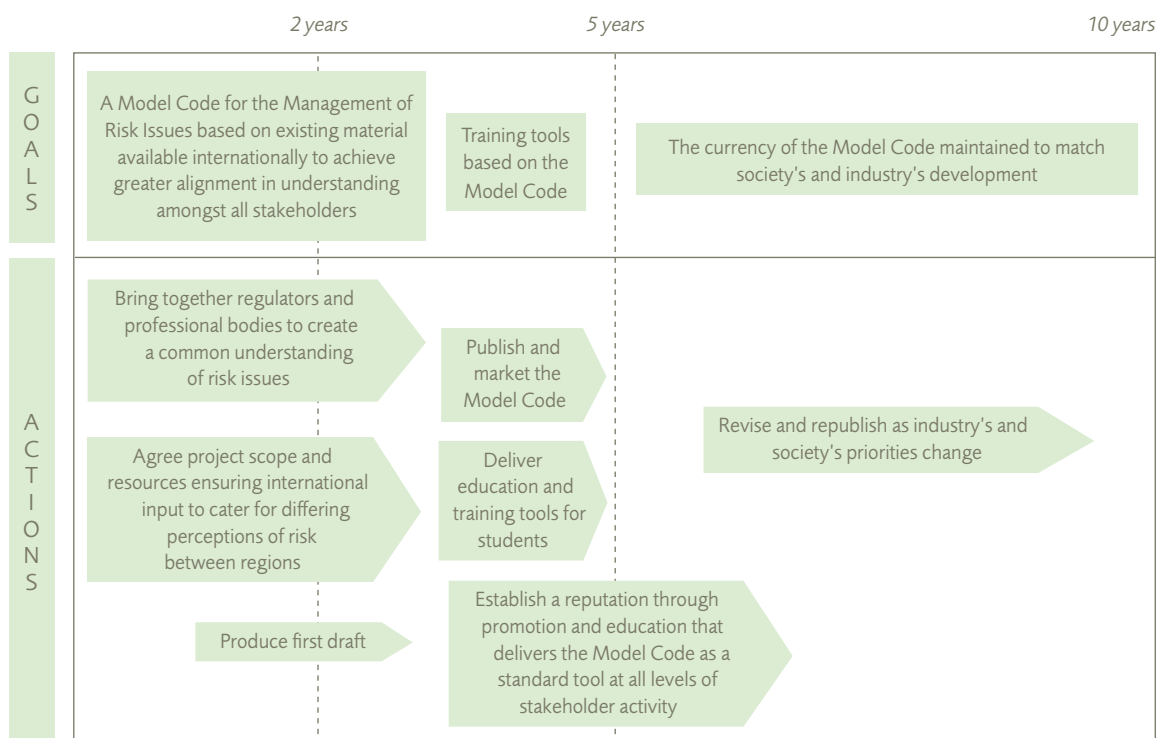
2 years

5 years

10 years

GOALS

A Model Code for the Management of Risk Issues based on existing material available internationally to achieve greater alignment in understanding amongst all stakeholders

Training tools based on the Model Code

The currency of the Model Code maintained to match society's and industry's development

ACTIONS

Bring together regulators and professional bodies to create a common understanding of risk issues

Publish and market the Model Code

Revise and republish as industry's and society's priorities change

Agree project scope and resources ensuring international input to cater for differing perceptions of risk between regions

Deliver education and training tools for students

Produce first draft

Establish a reputation through promotion and education that delivers the Model Code as a standard tool at all levels of stakeholder activity